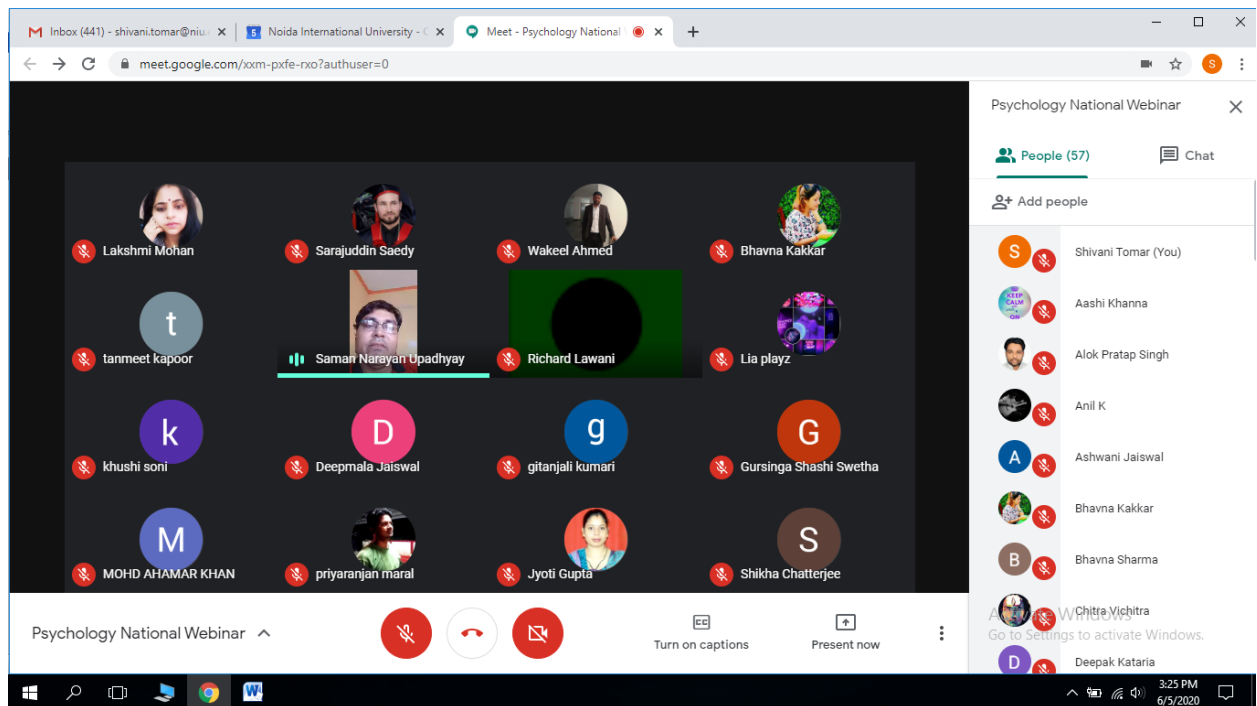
Inbox (441) - shivani.tomar@niu.
Noida International University - C
Meet - Psychology National
meet.google.com/xxm-pxfe-rxo?authuser=0

Lakshmi Mohan
Sarajuddin Saedy
Wakeel Ahmed
Bhavna Kakkar
t
tanmeet kapoor
Saman Narayan Upadhyay
Richard Lawani
Lia playz
k
khushi soni
D
Deepmala Jaiswal
g
gitanjali kumari
G
Gursinga Shashi Swetha
M
MOHD AHAMAR KHAN
priyaranjan maral
Jyoti Gupta
S
Shikha Chatterjee

Psychology National Webinar
People (57)
Chat
Add people
S
Shivani Tomar (You)
Aashi Khanna
Alok Pratap Singh
Anil K
A
Ashwani Jaiswal
Bhavna Kakkar
B
Bhavna Sharma
Chitra Vichitra
D
Deepak Kataria

Activate Windows
Go to Settings to activate Windows.

Psychology National Webinar
Turn on captions
Present now

3:25 PM
6/5/2020